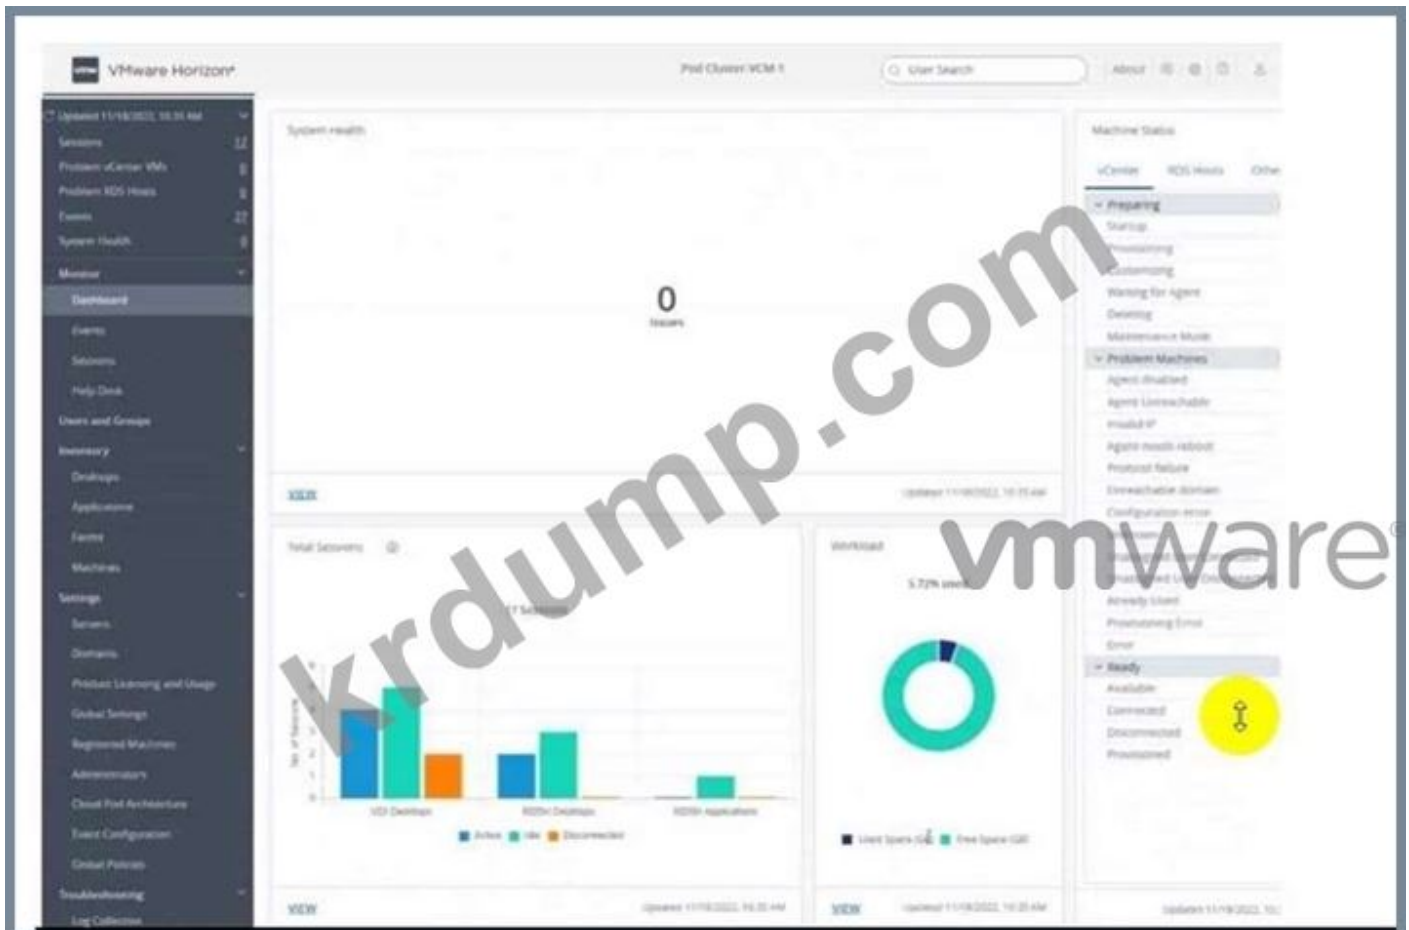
VMware Horizon

Pod Cluster VCM 1

User Search

About

Updated 11/18/2022, 10:35 AM

Sessions 12

Problem vCenter VMs 0

Problem RDS Hosts 0

Events 27

System Health 0

Monitor

Dashboard

Events

Sessions

Help Desk

Users and Groups

Inventory

Desktops

Applications

Farms

Machines

Settings

Servers

Domains

Product Licensing and Usage

Global Settings

Registered Machines

Administrators

Cloud Pod Architecture

Event Configuration

Global Policies

Troubleshooting

Log Collection

System Health

0

Issues

VIEW

Updated 11/18/2022, 10:35 AM

Total Sessions

17 Sessions

No. of Sessions

VDI Desktops

RDSH Desktops

RDSH Applications

Active Idle Disconnected

VIEW

Updated 11/18/2022, 10:35 AM

Workload

5.72% used

Used Space (GB) Free Space (GB)

VIEW

Updated 11/18/2022, 10:35 AM

Machine Status

vCenter RDS Hosts Other

Preparing

Startup

Provisioning

Customizing

Waiting for Agent

Deleting

Maintenance Mode

Problem Machines

Agent disabled

Agent Unreachable

Invalid IP

Agent needs reboot

Protocol failure

Unreachable domain

Configuration error

Already Used

Provisioning Error

Error

Ready

Available

Connected

Disconnected

Provisioned

Updated 11/18/2022, 10:

krdump.com

vmware